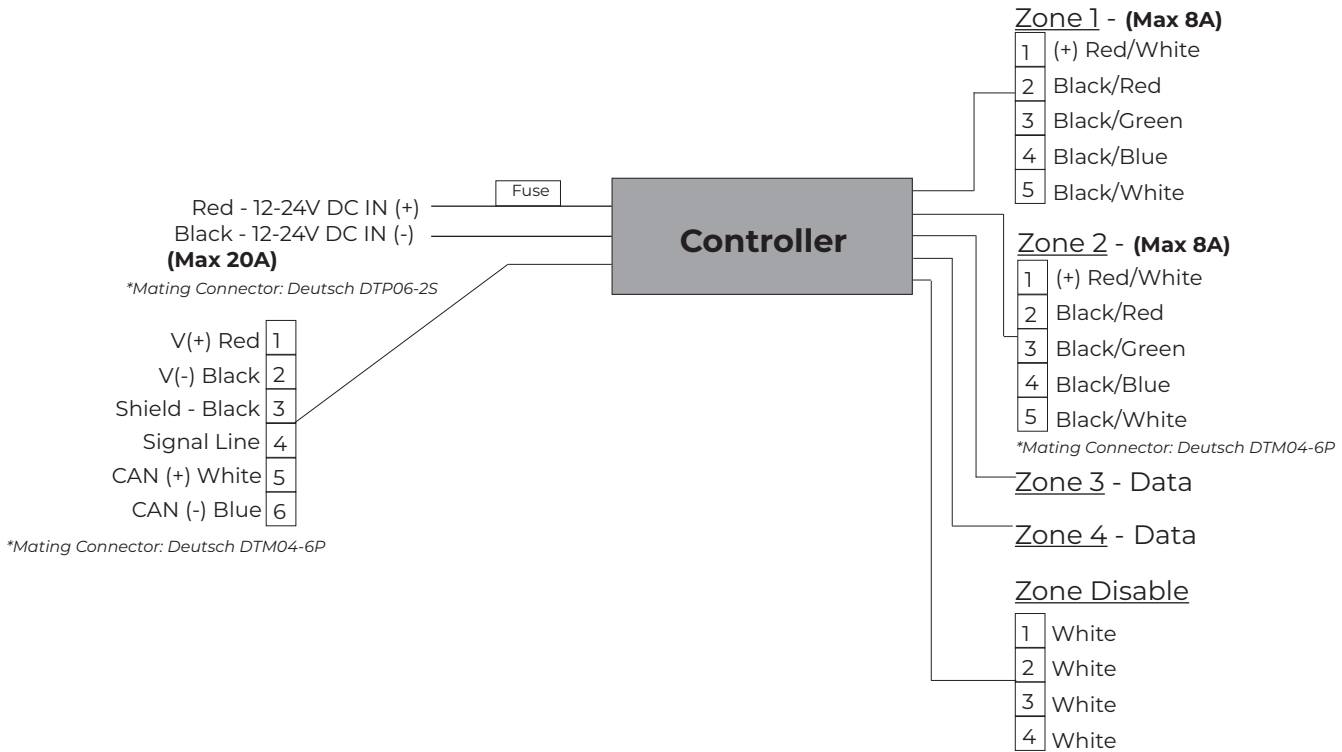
Zone 1 - **(Max 8A)**

| | |
|---|---|
| 1 | (+) Red/White |
| 2 | Black/Red |
| 3 | Black/Green |
| 4 | Black/Blue |
| 5 | Black/White |

Fuse

Red - 12-24V DC IN (+)

Black - 12-24V DC IN (-)

**(Max 20A)**

*\*Mating Connector: Deutsch DTP06-2S*

**Controller**

Zone 2 - **(Max 8A)**

| | |
|---|---|
| 1 | (+) Red/White |
| 2 | Black/Red |
| 3 | Black/Green |
| 4 | Black/Blue |
| 5 | Black/White |

*\*Mating Connector: Deutsch DTM04-6P*

| | |
|---|---|
| V(+) Red | 1 |
| V(-) Black | 2 |
| Shield - Black | 3 |
| Signal Line | 4 |
| CAN (+) White | 5 |
| CAN (-) Blue | 6 |

*\*Mating Connector: Deutsch DTM04-6P*

Zone 3 - Data

Zone 4 - Data

Zone Disable

| | |
|---|---|
| 1 | White |
| 2 | White |
| 3 | White |
| 4 | White |